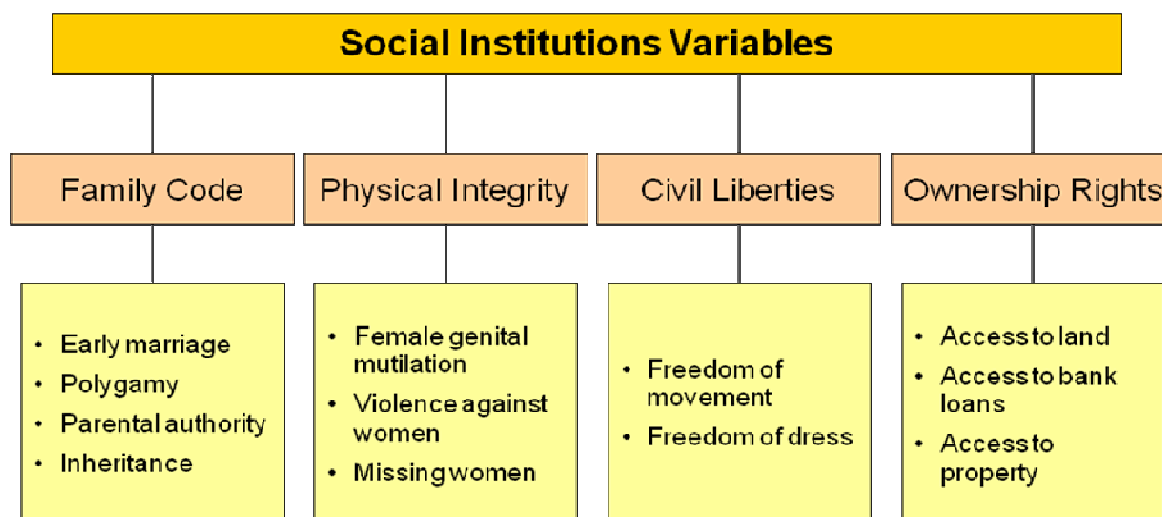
Social Institutions Variables

Family Code

• Early marriage
• Polygamy
• Parental authority
• Inheritance

Physical Integrity

• Female genital mutilation
• Violence against women
• Missing women

Civil Liberties

• Freedom of movement
• Freedom of dress

Ownership Rights

• Access to land
• Access to bank loans
• Access to property